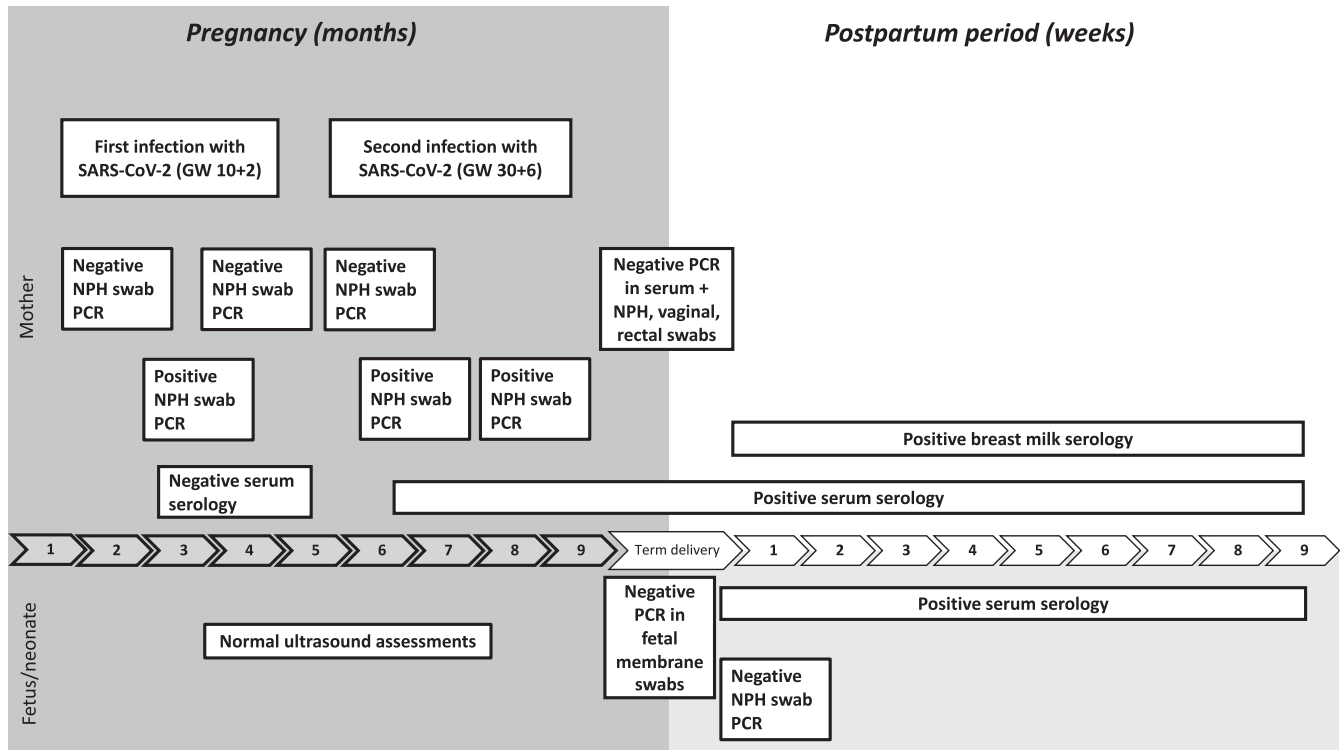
Pregnancy (months)

Postpartum period (weeks)

Mother

First infection with SARS-CoV-2 (GW 10+2)

Second infection with SARS-CoV-2 (GW 30+6)

Negative NPH swab PCR

Negative NPH swab PCR

Negative NPH swab PCR

Negative PCR in serum + NPH, vaginal, rectal swabs

Positive NPH swab PCR

Positive NPH swab PCR

Positive NPH swab PCR

Positive breast milk serology

Negative serum serology

Positive serum serology

1 2 3 4 5 6 7 8 9 Term delivery 1 2 3 4 5 6 7 8 9

Fetus/neonate

Negative PCR in fetal membrane swabs

Positive serum serology

Normal ultrasound assessments

Negative NPH swab PCR